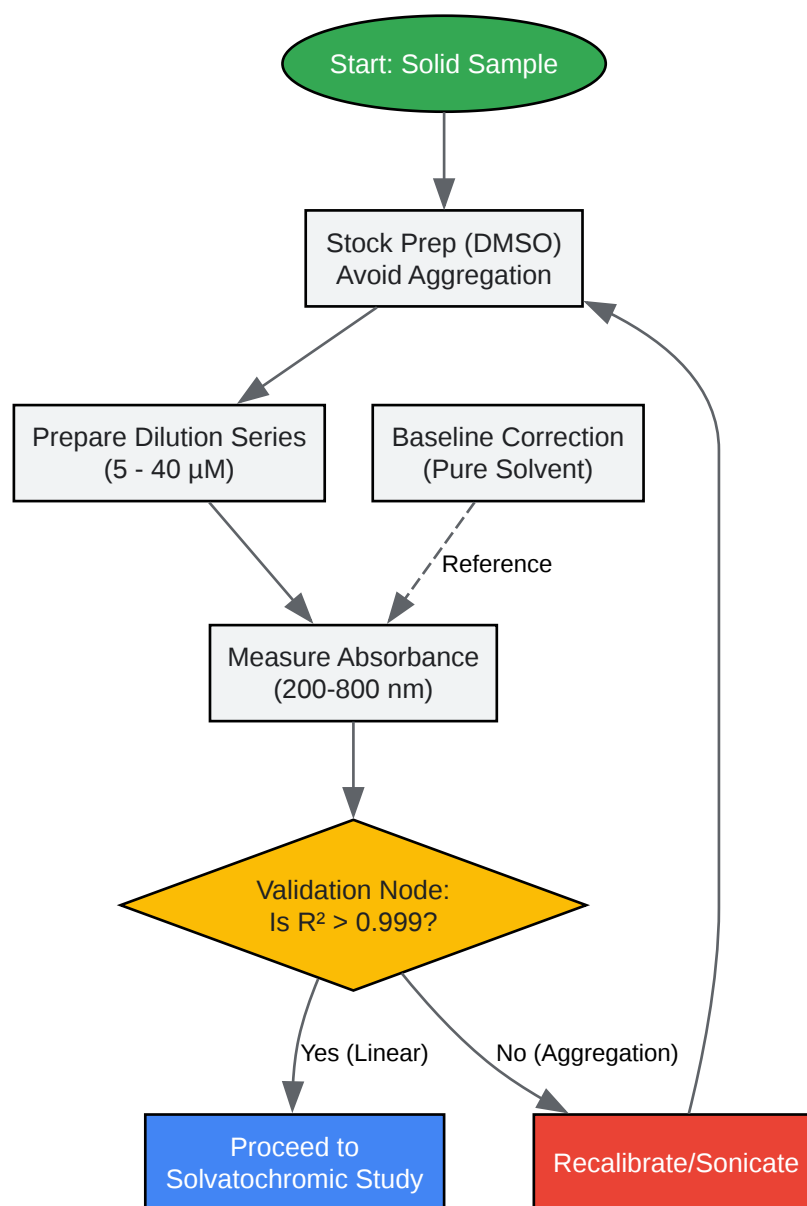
Start: Solid Sample

Stock Prep (DMSO)
Avoid Aggregation

Prepare Dilution Series
(5 - 40 µM)

Baseline Correction
(Pure Solvent)

Reference

Measure Absorbance
(200-800 nm)

Validation Node:
Is $R^2$ > 0.999?

Yes (Linear)

No (Aggregation)

Proceed to
Solvatochromic Study

Recalibrate/Sonicate